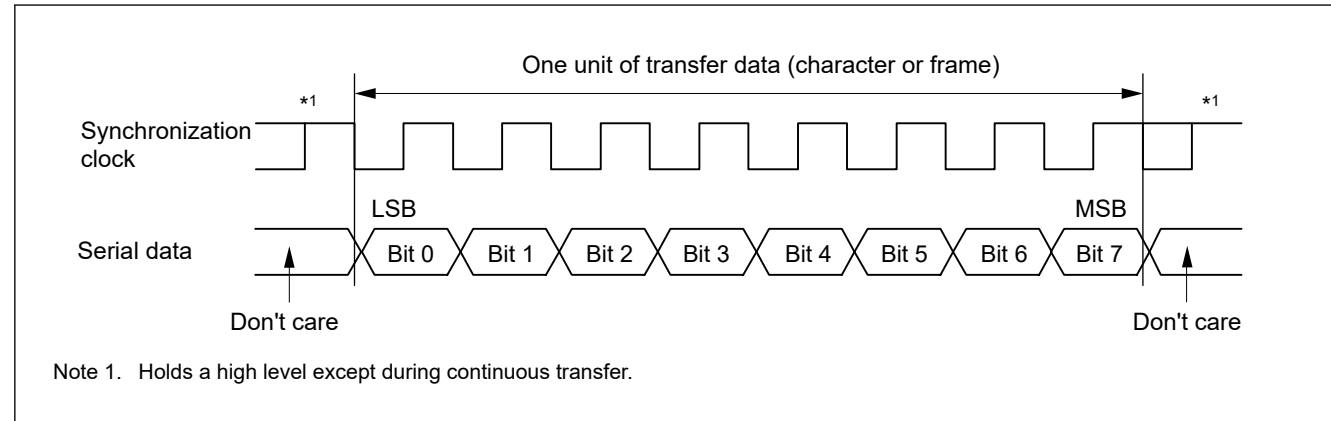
One unit of transfer data (character or frame)

*1

*1

Synchronization clock

LSB

MSB

Serial data

Bit 0

Bit 1

Bit 2

Bit 3

Bit 4

Bit 5

Bit 6

Bit 7

Don't care

Don't care

Note 1. Holds a high level except during continuous transfer.